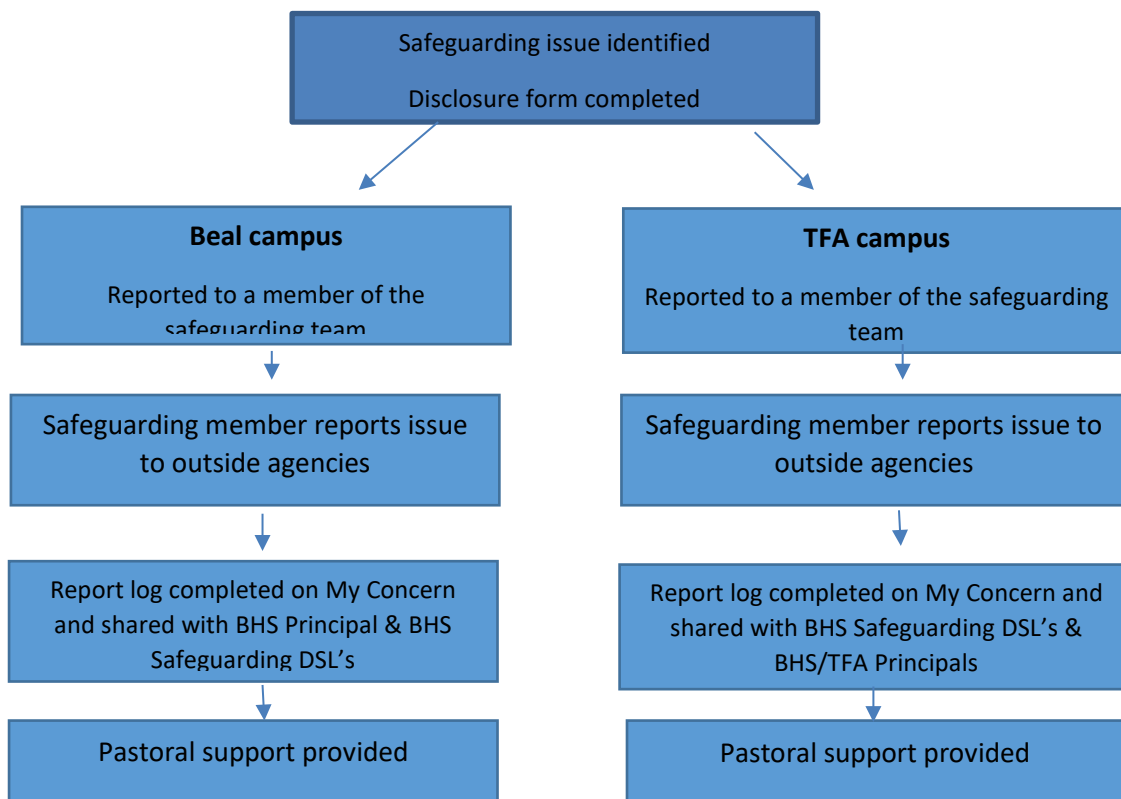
Safeguarding issue identified

Disclosure form completed

**Beal campus**

Reported to a member of the safeguarding team

**TFA campus**

Reported to a member of the safeguarding team

Safeguarding member reports issue to outside agencies

Safeguarding member reports issue to outside agencies

Report log completed on My Concern and shared with BHS Principal & BHS Safeguarding DSL's

Report log completed on My Concern and shared with BHS Safeguarding DSL's & BHS/TFA Principals

Pastoral support provided

Pastoral support provided